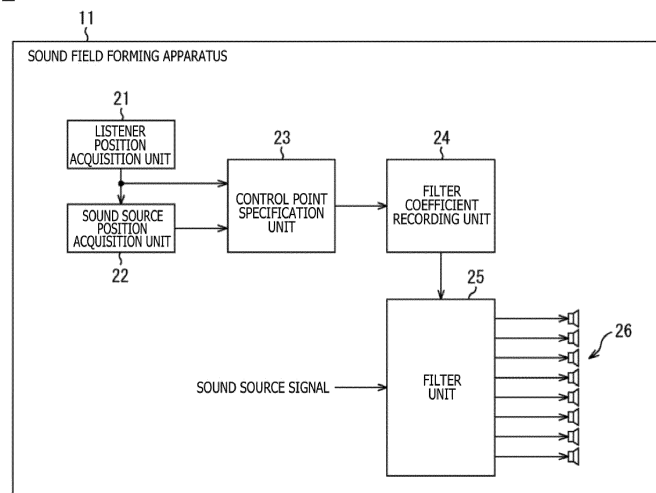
11

SOUND FIELD FORMING APPARATUS

21

LISTENER POSITION ACQUISITION UNIT

SOUND SOURCE POSITION ACQUISITION UNIT

22

23

CONTROL POINT SPECIFICATION UNIT

24

FILTER COEFFICIENT RECORDING UNIT

25

SOUND SOURCE SIGNAL

FILTER UNIT

26